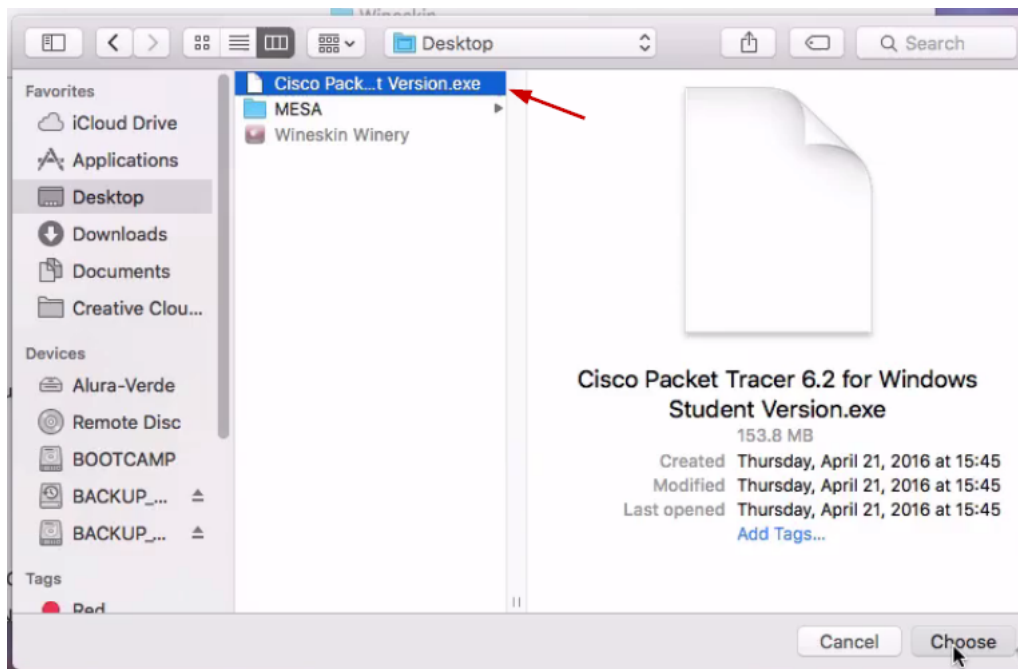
Wineskin

Desktop

Search

Favorites
iCloud Drive
Applications
Desktop
Downloads
Documents
Creative Clou...

Devices
Alura-Verde
Remote Disc
BOOTCAMP
BACKUP_...
BACKUP_...

Tags
Red

Cisco Pack...t Version.exe
MESA
Wineskin Winery

Cisco Packet Tracer 6.2 for Windows Student Version.exe
153.8 MB
Created Thursday, April 21, 2016 at 15:45
Modified Thursday, April 21, 2016 at 15:45
Last opened Thursday, April 21, 2016 at 15:45
Add Tags...

Cancel
Choose